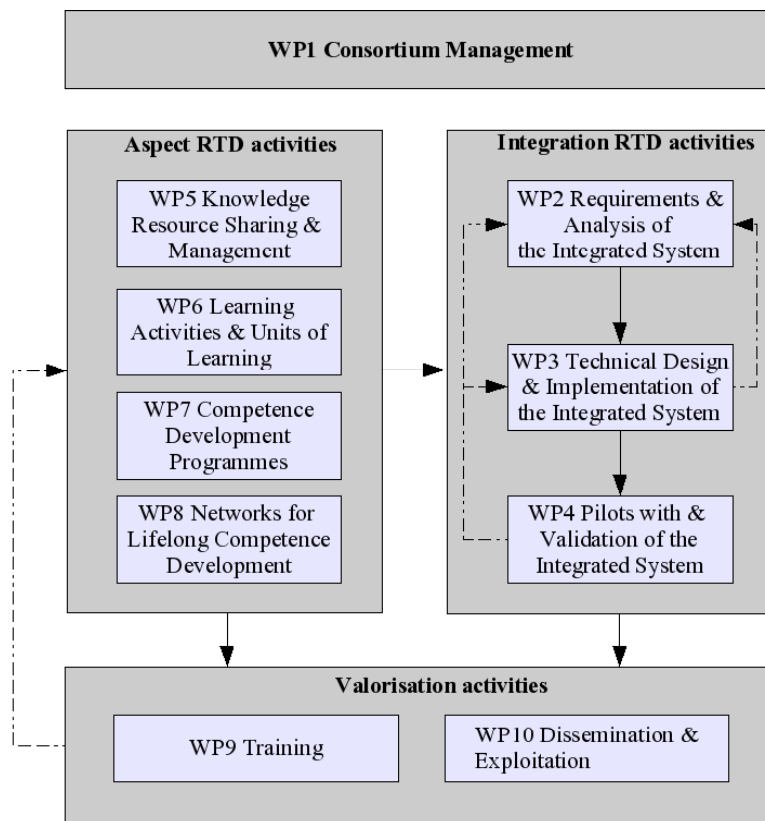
WP1 Consortium Management

Aspect RTD activities

WP5 Knowledge Resource Sharing & Management

WP6 Learning Activities & Units of Learning

WP7 Competence Development Programmes

WP8 Networks for Lifelong Competence Development

Integration RTD activities

WP2 Requirements & Analysis of the Integrated System

WP3 Technical Design & Implementation of the Integrated System

WP4 Pilots with & Validation of the Integrated System

Valorisation activities

WP9 Training

WP10 Dissemination & Exploitation